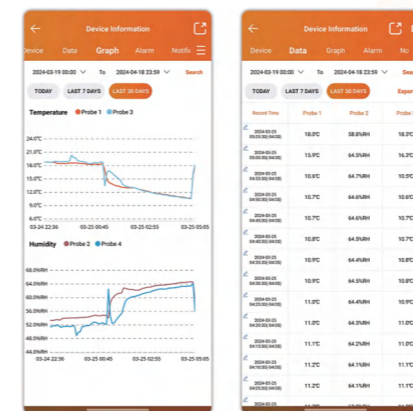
Device Information

evice Data Graph Alarm Notific

2024-03-19 00:00 To 2024-04-18 23:59 Search

TODAY LAST 7 DAYS LAST 30 DAYS

Temperature Probe 1 Probe 3

24.0°C
21.0°C
18.0°C
15.0°C
12.0°C
9.0°C
6.0°C

03-24 22:36 03-25 00:45 03-25 02:55 03-25 05:05

Humidity Probe 2 Probe 4

68.0%RH
64.0%RH
60.0%RH
56.0%RH
52.0%RH
48.0%RH
44.0%RH

03-24 22:36 03-25 00:45 03-25 02:55 03-25 05:05

Device Information

Device Data Graph Alarm No

2024-03-19 00:00 To 2024-04-18 23:59 Sea

TODAY LAST 7 DAYS LAST 30 DAYS Expor

| Record Time | Probe 1 | Probe 2 | |
|---|---|---|---|
| 2024-03-25 05:05:00(Hrs) | 18.0°C | 58.8%RH | 18.3 |
| 2024-03-25 05:00:00(Hrs) | 15.9°C | 64.5%RH | 16.3 |
| 2024-03-25 04:55:00(Hrs) | 10.6°C | 64.7%RH | 10.8 |
| 2024-03-25 04:50:00(Hrs) | 10.7°C | 64.6%RH | 10.6 |
| 2024-03-25 04:45:00(Hrs) | 10.7°C | 64.6%RH | 10.7 |
| 2024-03-25 04:40:00(Hrs) | 10.8°C | 64.5%RH | 10.7 |
| 2024-03-25 04:35:00(Hrs) | 10.9°C | 64.4%RH | 10.8 |
| 2024-03-25 04:30:00(Hrs) | 10.9°C | 64.5%RH | 10.8 |
| 2024-03-25 04:25:00(Hrs) | 11.0°C | 64.4%RH | 10.9 |
| 2024-03-25 04:20:00(Hrs) | 11.0°C | 64.3%RH | 11.0 |
| 2024-03-25 04:15:00(Hrs) | 11.1°C | 64.2%RH | 11.0 |
| 2024-03-25 04:10:00(Hrs) | 11.2°C | 64.1%RH | 11.1 |
| 2024-03-25 04:05:00(Hrs) | 11.2°C | 64.1%RH | 11.1 |